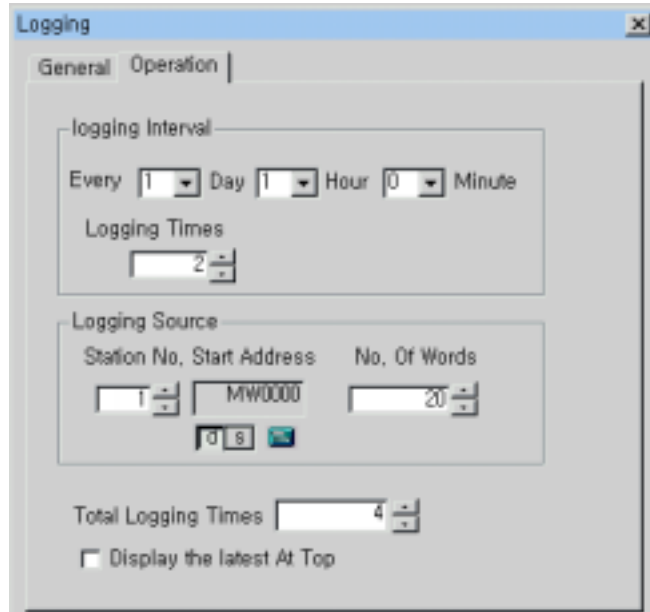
Logging

General Operation

logging Interval

Every 1 Day 1 Hour 0 Minute

Logging Times

2

Logging Source

Station No. Start Address No. Of Words

1 MW0000 20

d s

Total Logging Times 4

Display the latest At Top